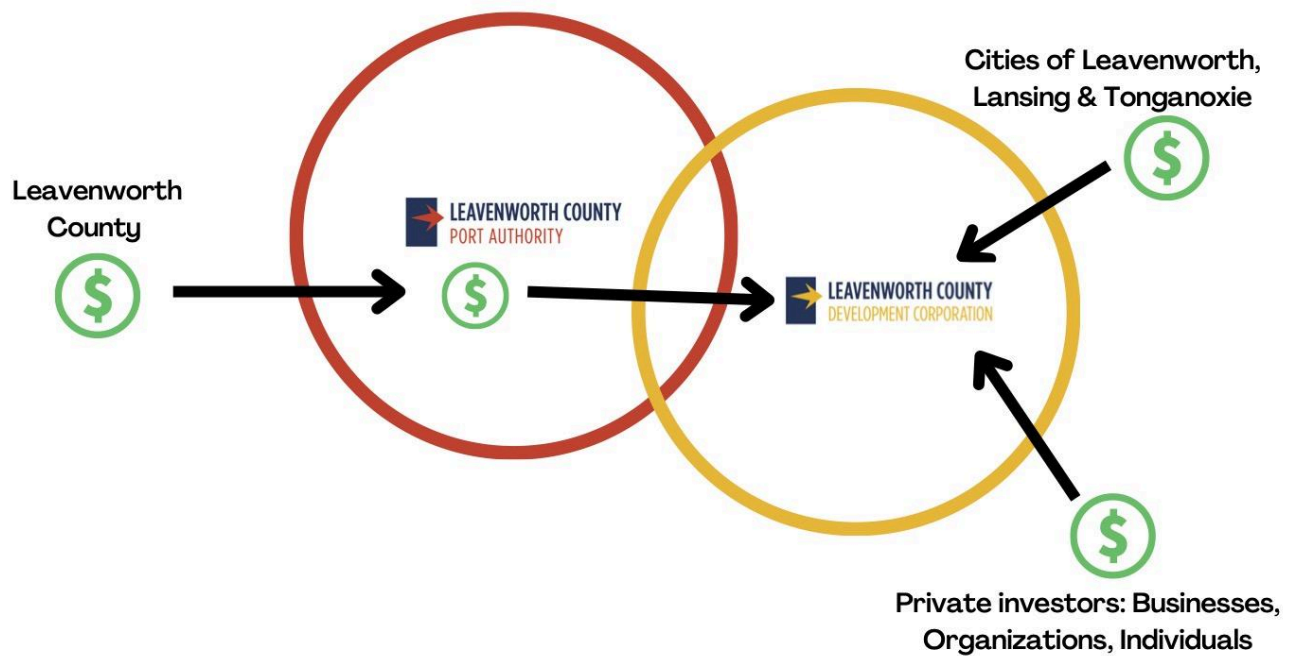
Cities of Leavenworth, Lansing & Tonganoxie

$

Leavenworth County

$

LEAVENWORTH COUNTY
PORT AUTHORITY

$

LEAVENWORTH COUNTY
DEVELOPMENT CORPORATION

$

Private investors: Businesses, Organizations, Individuals